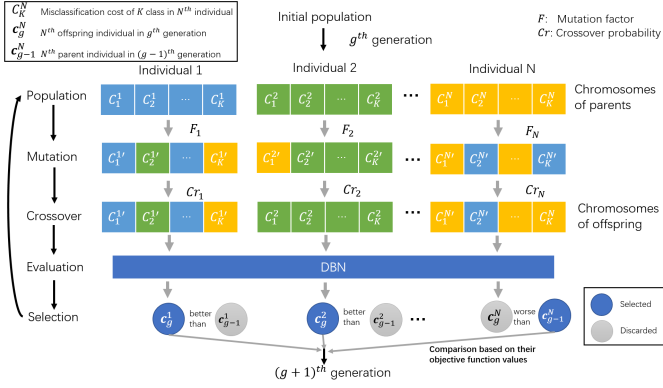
$C_K^N$ Misclassification cost of $K$ class in $N^{th}$ individual
$\boldsymbol{c}_g^N$ $N^{th}$ offspring individual in $g^{th}$ generation
$\boldsymbol{c}_{g-1}^N$ $N^{th}$ parent individual in $(g-1)^{th}$ generation

Initial population

$g^{th}$ generation

$F$: Mutation factor
$Cr$: Crossover probability

Individual 1

Individual 2

Individual N

Population

$C_1^1$ $C_2^1$ ··· $C_K^1$

$C_1^2$ $C_2^2$ ··· $C_K^2$

···

$C_1^N$ $C_2^N$ ··· $C_K^N$

Chromosomes of parents

$F_1$

$F_2$

$F_N$

Mutation

$C_1^{1\prime}$ $C_2^{1\prime}$ ··· $C_K^{1\prime}$

$C_1^{2\prime}$ $C_2^{2\prime}$ ··· $C_K^{2\prime}$

···

$C_1^{N\prime}$ $C_2^{N\prime}$ ··· $C_K^{N\prime}$

$Cr_1$

$Cr_2$

$Cr_N$

Crossover

$C_1^{1\prime}$ $C_2^{1\prime}$ ··· $C_K^{1\prime}$

$C_1^2$ $C_2^2$ ··· $C_K^2$

···

$C_1^{N\prime}$ $C_2^{N\prime}$ ··· $C_K^{N\prime}$

Chromosomes of offspring

Evaluation

DBN

Selection

$\boldsymbol{c}_g^1$ better than $\boldsymbol{c}_{g-1}^1$

$\boldsymbol{c}_g^2$ better than $\boldsymbol{c}_{g-1}^2$

···

$\boldsymbol{c}_g^N$ worse than $\boldsymbol{c}_{g-1}^N$

Selected

Discarded

Comparison based on their objective function values

$(g+1)^{th}$ generation